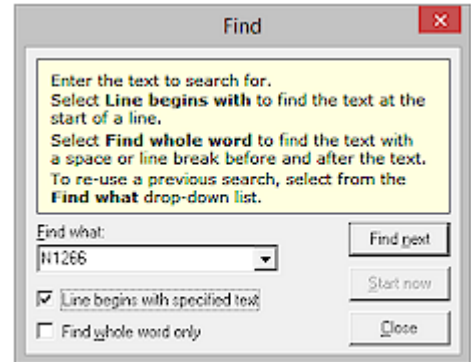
Find

Enter the text to search for.
Select **Line begins with** to find the text at the start of a line.
Select **Find whole word** to find the text with a space or line break before and after the text.
To re-use a previous search, select from the **Find what** drop-down list.

Find what:
N1266

Line begins with specified text

Find whole word only

Find next

Start now

Close